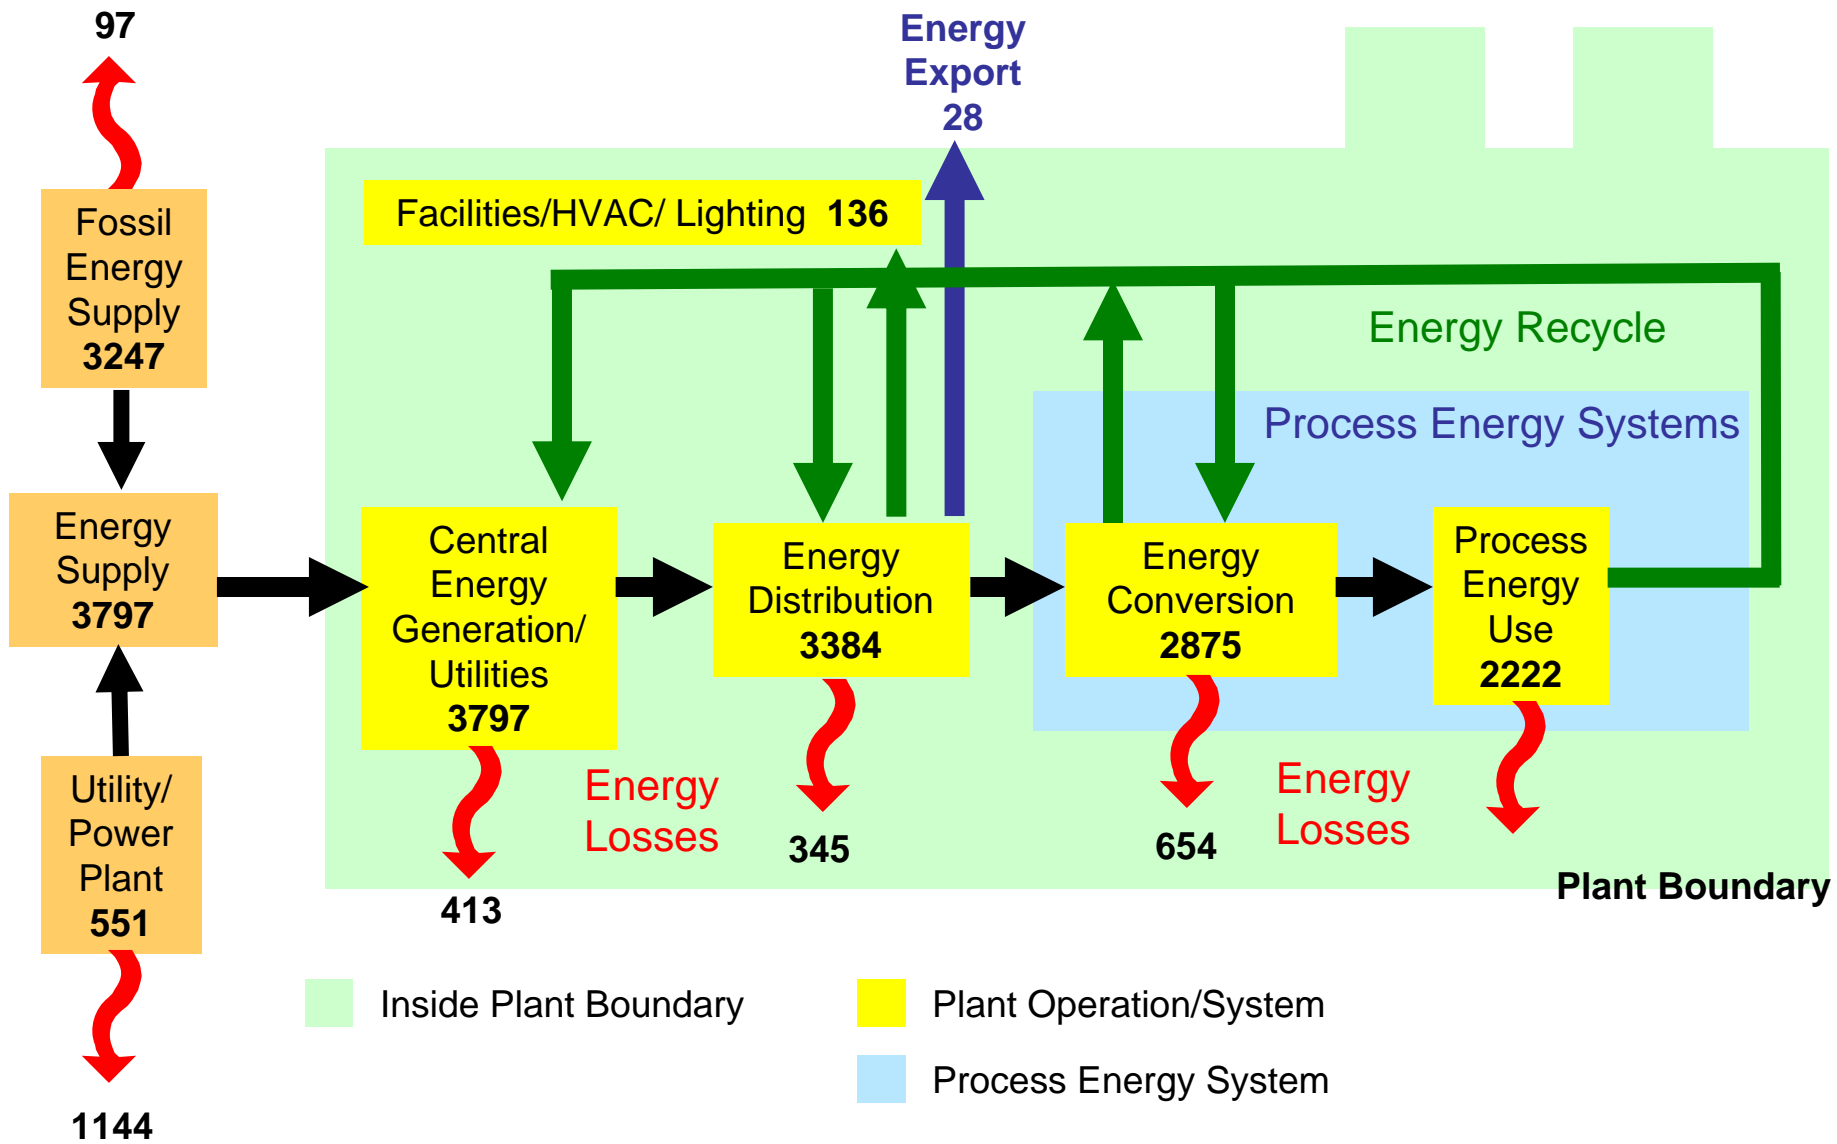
97

Fossil Energy Supply 3247

Energy Supply 3797

Utility/ Power Plant 551

1144

Energy Export 28

Facilities/HVAC/ Lighting 136

Energy Recycle

Process Energy Systems

Central Energy Generation/ Utilities 3797

Energy Distribution 3384

Energy Conversion 2875

Process Energy Use 2222

Energy Losses

413

345

654

Energy Losses

Plant Boundary

Inside Plant Boundary

Plant Operation/System

Process Energy System